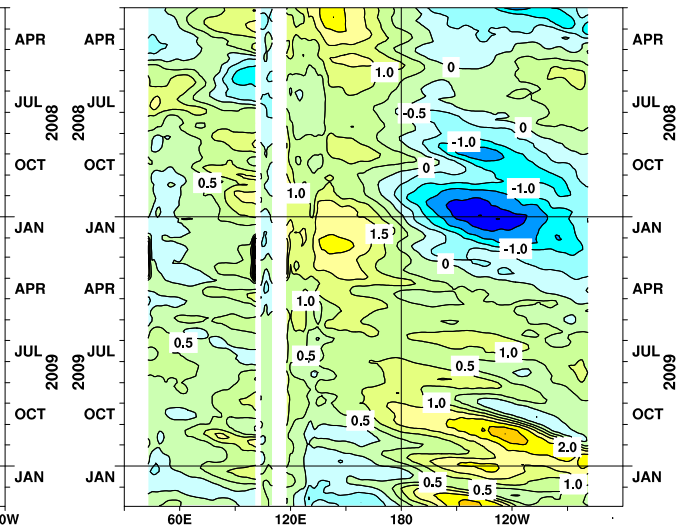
APR
JUL
2008
OCT
JAN
APR
JUL
2009
OCT
JAN

APR
JUL
2008
OCT
JAN
APR
JUL
2009
OCT
JAN

APR
JUL
2008
OCT
JAN
APR
JUL
2009
OCT
JAN

1.0
0
-0.5
0
-1.0
0
-1.0
0.5
1.0
1.5
-1.0
0
1.0
0.5
0.5
1.0
0.5
1.0
0.5
2.0
0.5
0.5
1.0

0W
60E
120E
180
120W